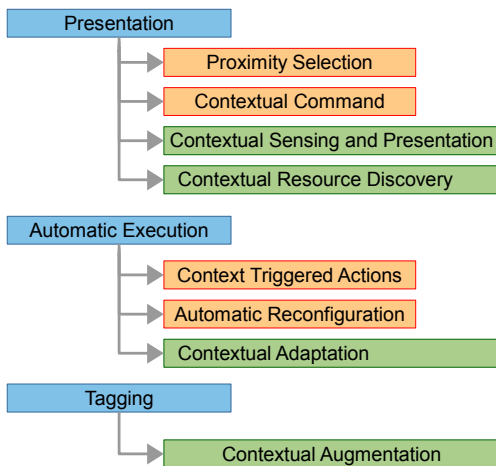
Presentation

Proximity Selection

Contextual Command

Contextual Sensing and Presentation

Contextual Resource Discovery

Automatic Execution

Context Triggered Actions

Automatic Reconfiguration

Contextual Adaptation

Tagging

Contextual Augmentation